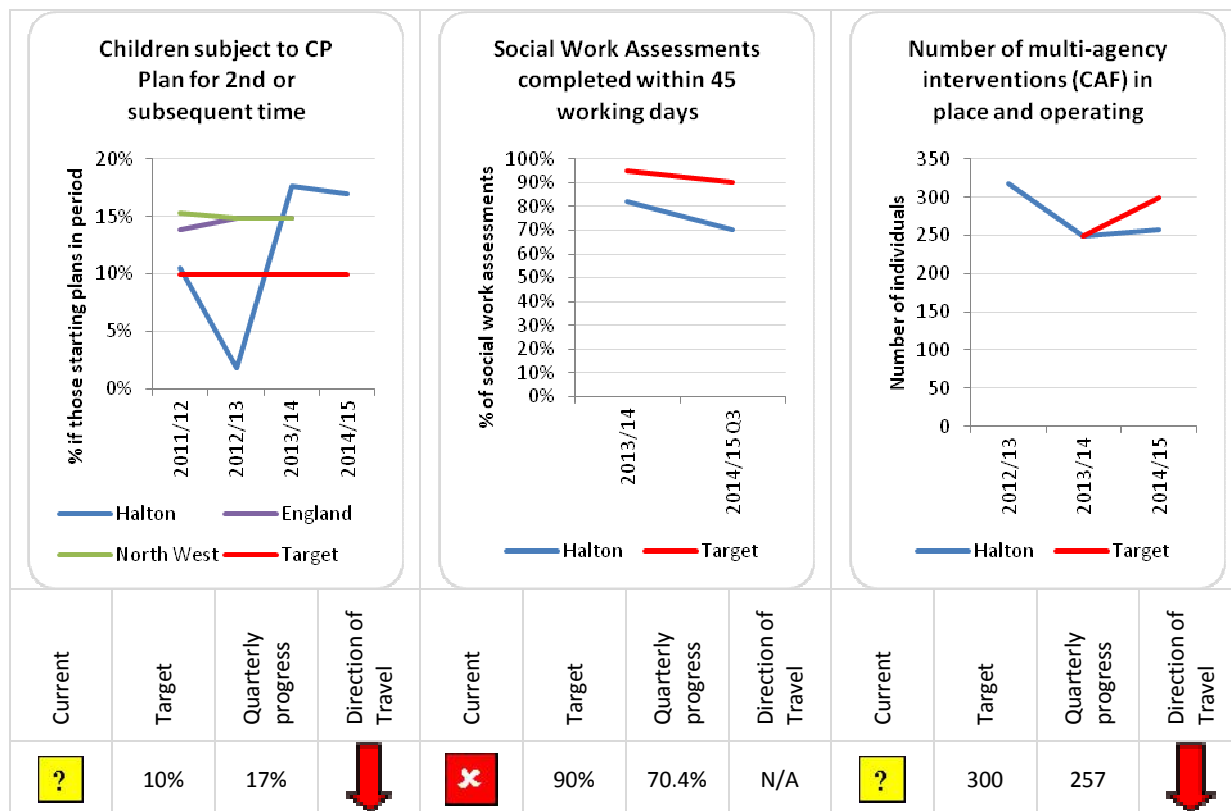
Children subject to CP Plan for 2nd or subsequent time

% if those starting plans in period

20%
15%
10%
5%
0%

2011/12
2012/13
2013/14
2014/15

Halton
England
North West
Target

Social Work Assessments completed within 45 working days

% of social work assessments

100%
90%
80%
70%
60%
50%
40%
30%
20%
10%
0%

2013/14
2014/15 Q3

Halton
Target

Number of multi-agency interventions (CAF) in place and operating

Number of individuals

350
300
250
200
150
100
50
0

2012/13
2013/14
2014/15

Halton
Target

| Current | Target | Quarterly progress | Direction of Travel | Current | Target | Quarterly progress | Direction of Travel | Current | Target | Quarterly progress | Direction of Travel |
|---|---|---|---|---|---|---|---|---|---|---|---|
| ? | 10% | 17% | | ✖ | 90% | 70.4% | N/A | ? | 300 | 257 | |